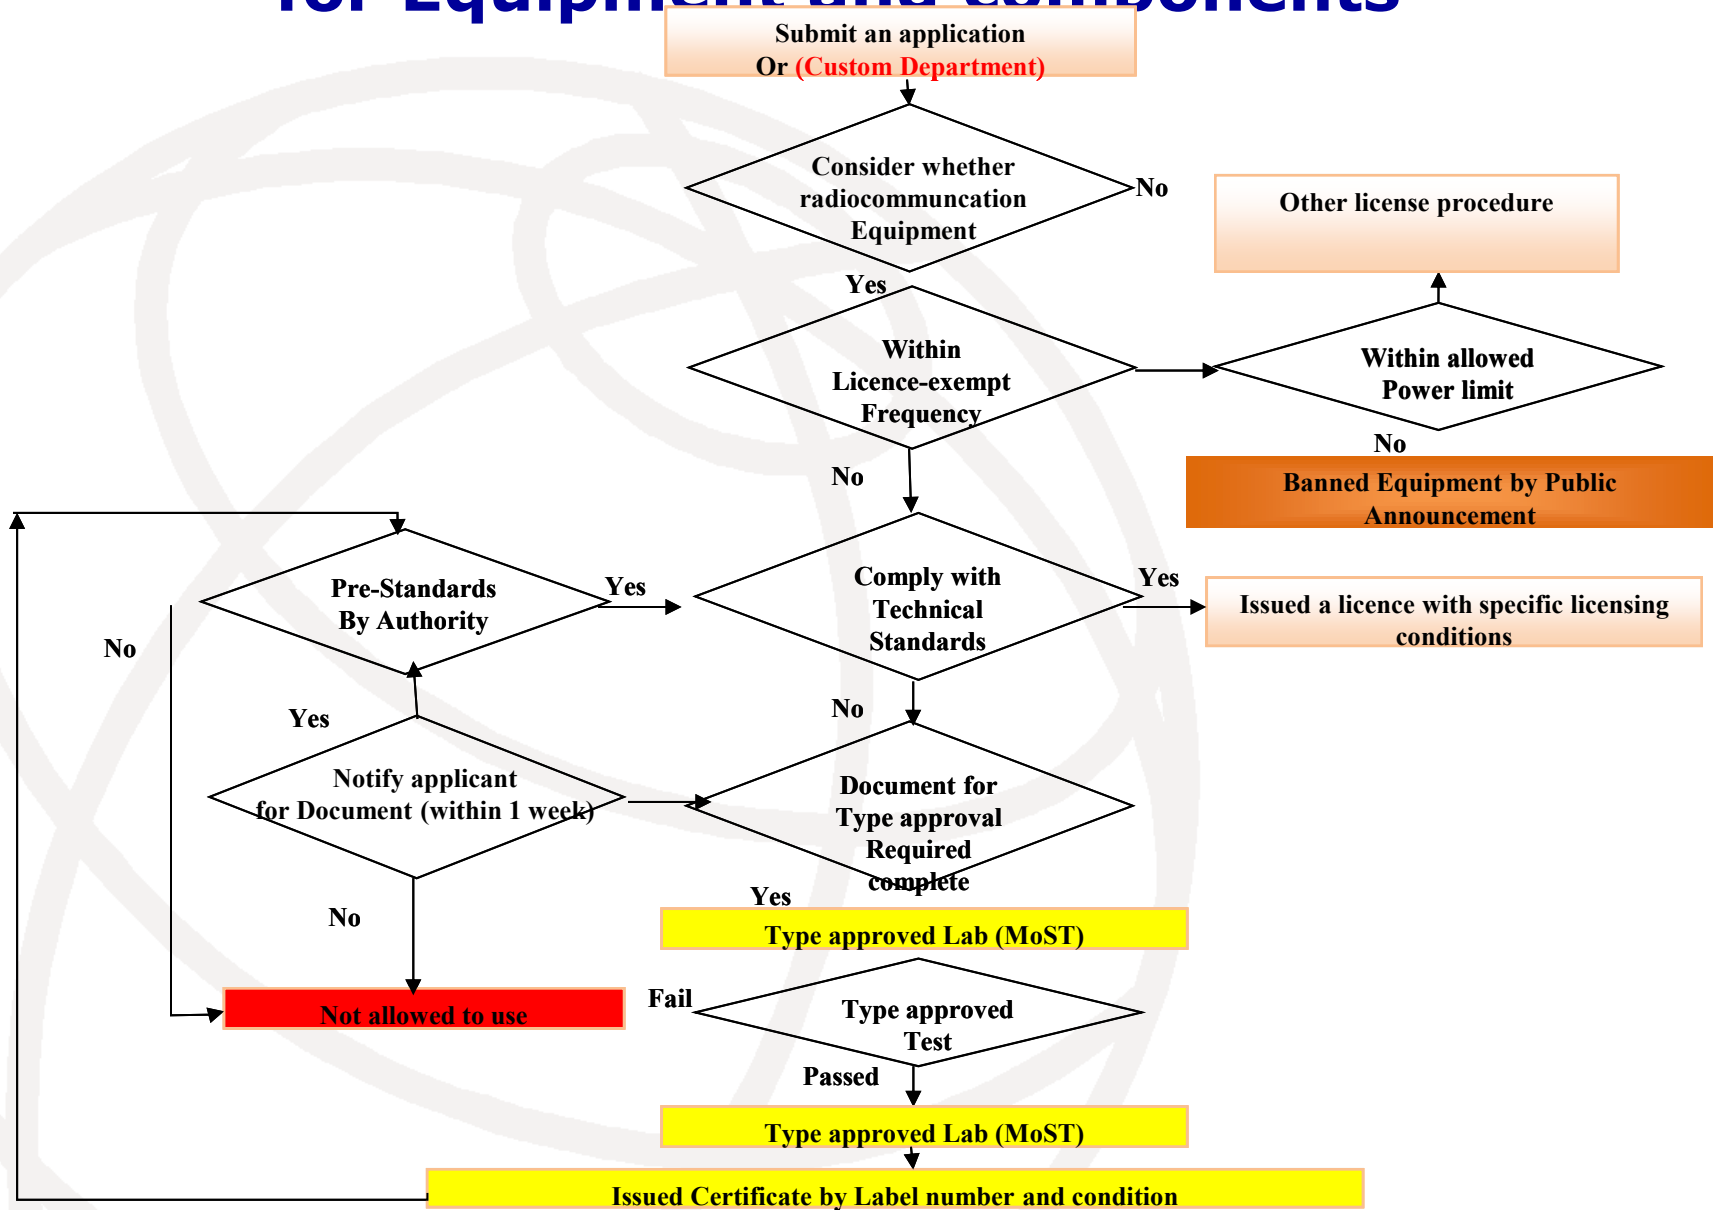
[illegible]

Submit an application Or (Custom Department)

Consider whether radiocommuncation Equipment

No

Other license procedure

Yes

Within Licence-exempt Frequency

Within allowed Power limit

No

Banned Equipment by Public Announcement

No

Pre-Standards By Authority

Yes

Comply with Technical Standards

Yes

Issued a licence with specific licensing conditions

No

Yes

No

Notify applicant for Document (within 1 week)

Document for Type approval Required complete

Yes

No

Type approved Lab (MoST)

Fail

Not allowed to use

Type approved Test

Passed

Type approved Lab (MoST)

Issued Certificate by Label number and condition